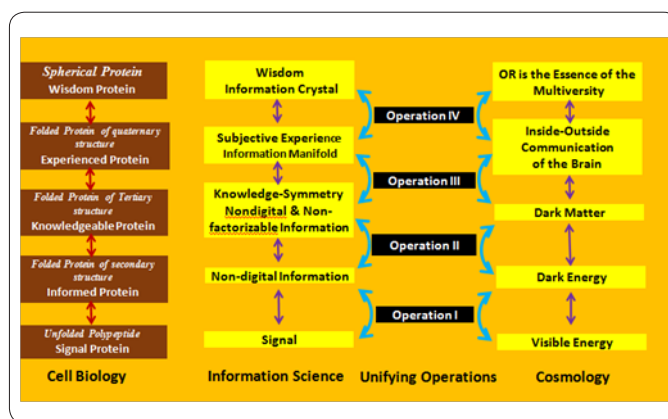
Spherical Protein
Wisdom Protein

Folded Protein of quaternary structure
Experienced Protein

Folded Protein of Tertiary structure
Knowledgeable Protein

Folded Protein of secondary structure
Informed Protein

Unfolded Polypeptide
Signal Protein

Cell Biology

Wisdom
Information Crystal

Subjective Experience
Information Manifold

Knowledge-Symmetry
Nondigital & Non-factorizable Information

Non-digital Information

Signal

Information Science

Operation IV

Operation III

Operation II

Operation I

Unifying Operations

OR is the Essence of the Multiversity

Inside-Outside Communication of the Brain

Dark Matter

Dark Energy

Visible Energy

Cosmology